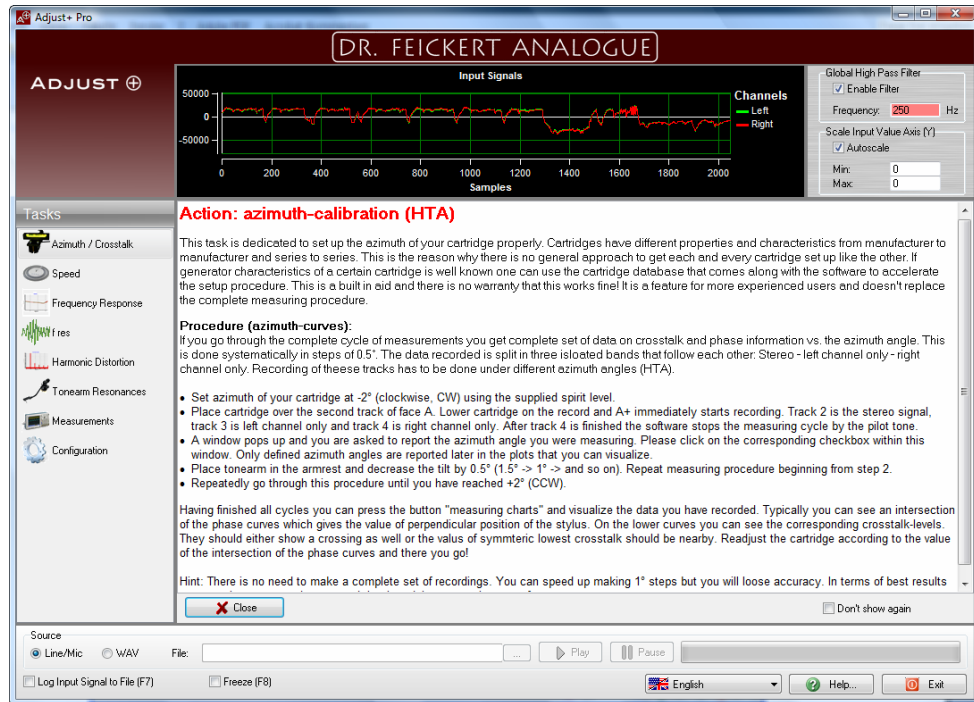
Adjust+ Pro

DR. FEICKERT ANALOGUE

ADJUST ⊕

Input Signals

50000
0
-50000

0 200 400 600 800 1000 1200 1400 1600 1800 2000

Samples

Channels
Left
Right

Global High Pass Filter
Enable Filter
Frequency: 250 Hz

Scale Input Value Axis (Y)
Autoscale
Min: 0
Max: 0

Tasks

Azimuth / Crosstalk
Speed
Frequency Response
f res
Harmonic Distortion
Tonearm Resonances
Measurements
Configuration

Action: azimuth-calibration (HTA)

This task is dedicated to set up the azimuth of your cartridge properly. Cartridges have different properties and characteristics from manufacturer to manufacturer and series to series. This is the reason why there is no general approach to get each and every cartridge set up like the other. If generator characteristics of a certain cartridge is well known one can use the cartridge database that comes along with the software to accelerate the setup procedure. This is a built in aid and there is no warranty that this works fine! It is a feature for more experienced users and doesn't replace the complete measuring procedure.

Procedure (azimuth-curves):
If you go through the complete cycle of measurements you get complete set of data on crosstalk and phase information vs. the azimuth angle. This is done systematically in steps of 0.5°. The data recorded is split in three isloated bands that follow each other: Stereo - left channel only - right channel only. Recording of theese tracks has to be done under different azimuth angles (HTA).

• Set azimuth of your cartridge at -2° (clockwise, CW) using the supplied spirit level.
• Place cartridge over the second track of face A. Lower cartridge on the record and A+ immediately starts recording. Track 2 is the stereo signal, track 3 is left channel only and track 4 is right channel only. After track 4 is finished the software stops the measuring cycle by the pilot tone.
• A window pops up and you are asked to report the azimuth angle you were measuring. Please click on the corresponding checkbox within this window. Only defined azimuth angles are reported later in the plots that you can visualize.
• Place tonearm in the armrest and decrease the tilt by 0.5° (1.5° -> 1° -> and so on). Repeat measuring procedure beginning from step 2.
• Repeatedly go through this procedure until you have reached +2° (CCW).

Having finished all cycles you can press the button "measuring charts" and visualize the data you have recorded. Typically you can see an intersection of the phase curves which gives the value of perpendicular position of the stylus. On the lower curves you can see the corresponding crosstalk-levels. They should either show a crossing as well or the valus of symmteric lowest crosstalk should be nearby. Readjust the cartridge according to the value of the intersection of the phase curves and there you go!

Hint: There is no need to make a complete set of recordings. You can speed up making 1° steps but you will loose accuracy. In terms of best results

Close
Don't show again

Source
Line/Mic
WAV
File:
...
Play
Pause

Log Input Signal to File (F7)
Freeze (F8)
English
Help...
Exit